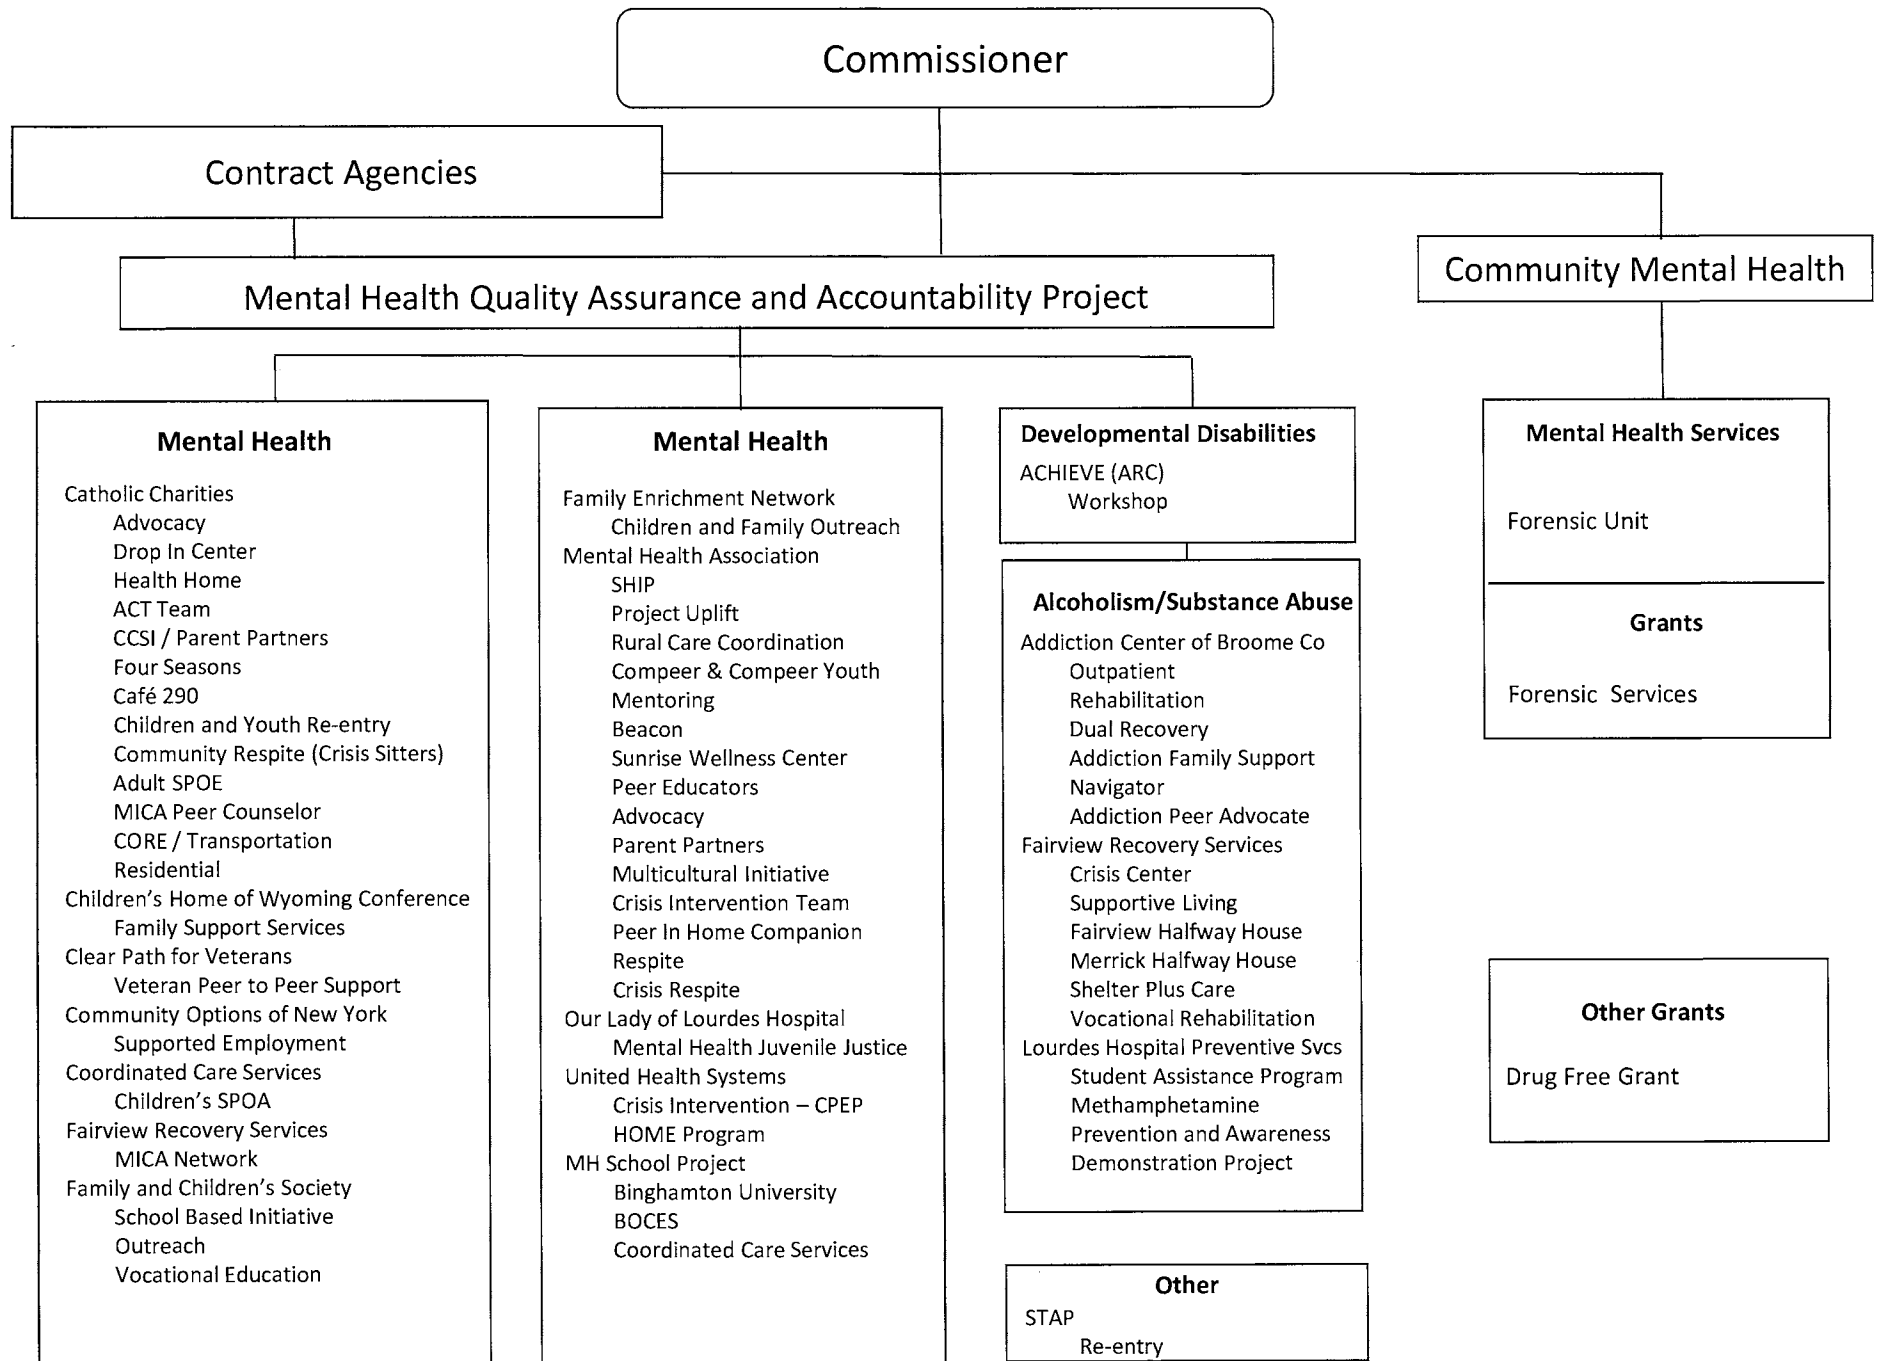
Commissioner

Contract Agencies

Mental Health Quality Assurance and Accountability Project

Community Mental Health

Mental Health

Catholic Charities
Advocacy
Drop In Center
Health Home
ACT Team
CCSI / Parent Partners
Four Seasons
Café 290
Children and Youth Re-entry
Community Respite (Crisis Sitters)
Adult SPOE
MICA Peer Counselor
CORE / Transportation
Residential
Children's Home of Wyoming Conference
Family Support Services
Clear Path for Veterans
Veteran Peer to Peer Support
Community Options of New York
Supported Employment
Coordinated Care Services
Children's SPOA
Fairview Recovery Services
MICA Network
Family and Children's Society
School Based Initiative
Outreach
Vocational Education

Mental Health

Family Enrichment Network
Children and Family Outreach
Mental Health Association
SHIP
Project Uplift
Rural Care Coordination
Compeer & Compeer Youth
Mentoring
Beacon
Sunrise Wellness Center
Peer Educators
Advocacy
Parent Partners
Multicultural Initiative
Crisis Intervention Team
Peer In Home Companion
Respite
Crisis Respite
Our Lady of Lourdes Hospital
Mental Health Juvenile Justice
United Health Systems
Crisis Intervention – CPEP
HOME Program
MH School Project
Binghamton University
BOCES
Coordinated Care Services

Developmental Disabilities
ACHIEVE (ARC)
Workshop

Alcoholism/Substance Abuse
Addiction Center of Broome Co
Outpatient
Rehabilitation
Dual Recovery
Addiction Family Support
Navigator
Addiction Peer Advocate
Fairview Recovery Services
Crisis Center
Supportive Living
Fairview Halfway House
Merrick Halfway House
Shelter Plus Care
Vocational Rehabilitation
Lourdes Hospital Preventive Svcs
Student Assistance Program
Methamphetamine
Prevention and Awareness
Demonstration Project

Other
STAP
Re-entry

Mental Health Services

Forensic Unit

Grants

Forensic Services

Other Grants

Drug Free Grant